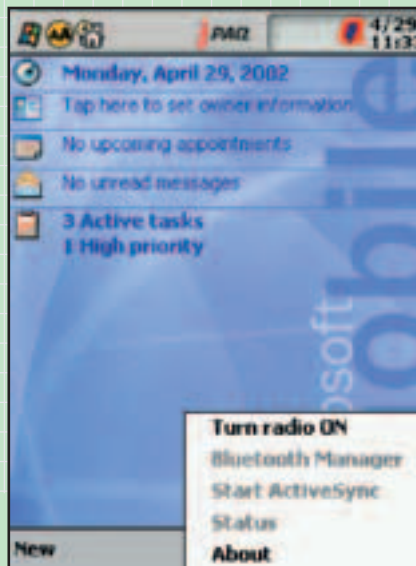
PAQ 4/29 11:33

Monday, April 29, 2002

Tap here to set owner information

No upcoming appointments

No unread messages

3 Active tasks
1 High priority

osoft obile

Turn radio ON
Bluetooth Manager
Start ActiveSync
Status
About

New